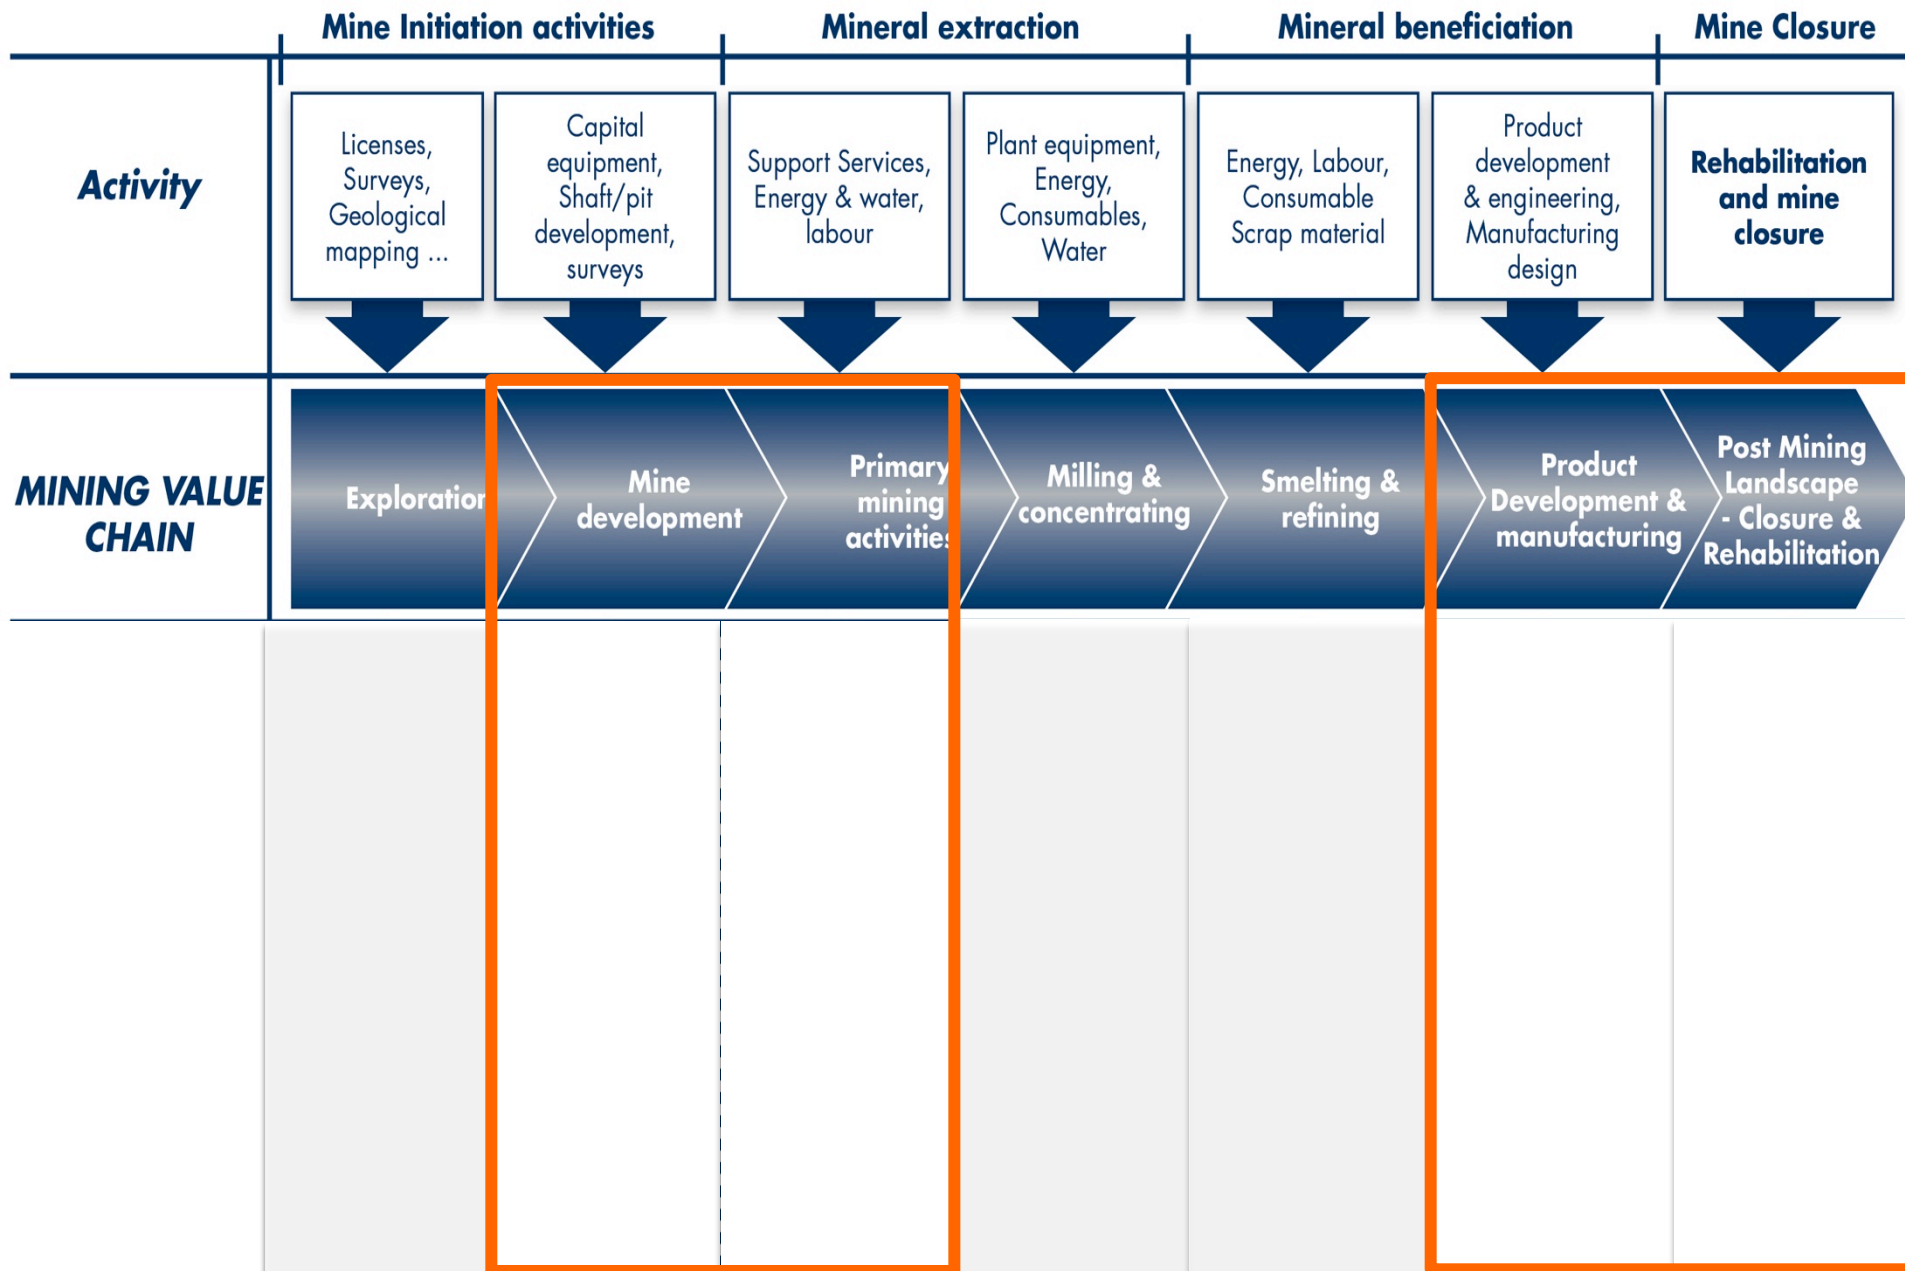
Mine Initiation activities | Mineral extraction | Mineral beneficiation | Mine Closure

Activity

Licenses, Surveys, Geological mapping ...

Capital equipment, Shaft/pit development, surveys

Support Services, Energy & water, labour

Plant equipment, Energy, Consumables, Water

Energy, Labour, Consumable Scrap material

Product development & engineering, Manufacturing design

Rehabilitation and mine closure

MINING VALUE CHAIN

Exploratio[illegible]

Mine development

Primary mining activitie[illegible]

Milling & concentrating

Smelting & refining

Product Development & manufacturing

Post Mining Landscape - Closure & Rehabilitation